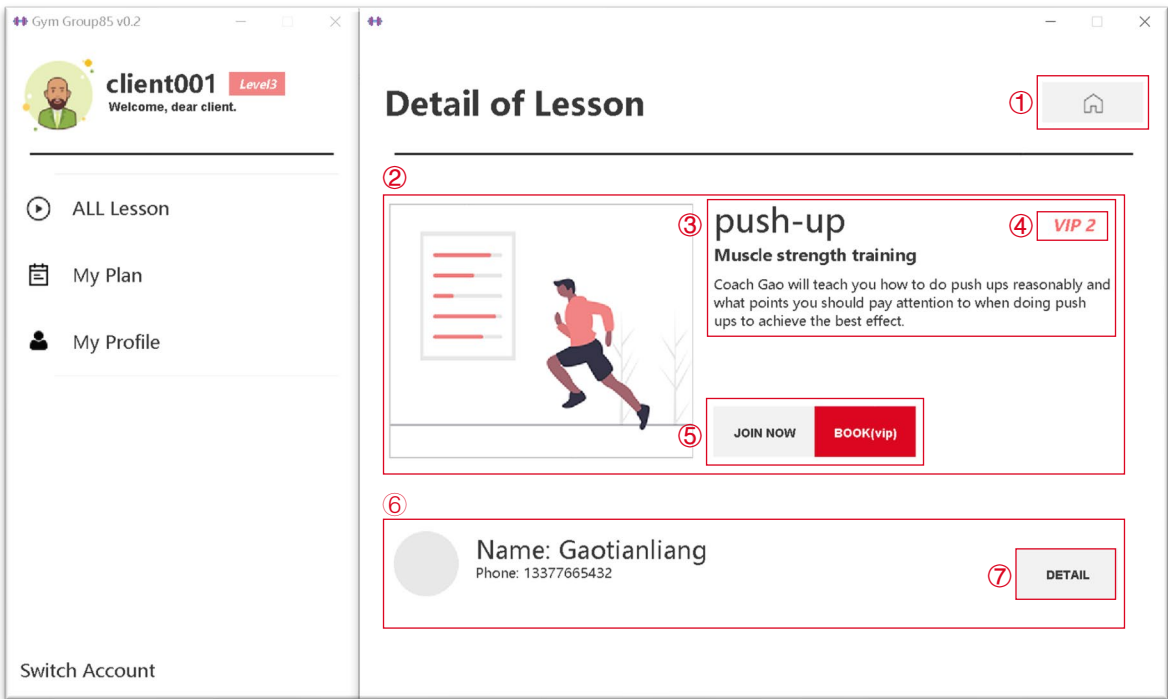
Gym Group85 v0.2

client001 Level3
Welcome, dear client.

ALL Lesson

My Plan

My Profile

Switch Account

Detail of Lesson

①

②

③ push-up

④ VIP 2

Muscle strength training

Coach Gao will teach you how to do push ups reasonably and what points you should pay attention to when doing push ups to achieve the best effect.

⑤ JOIN NOW BOOK(vip)

⑥

Name: Gaotianliang
Phone: 13377665432

⑦ DETAIL